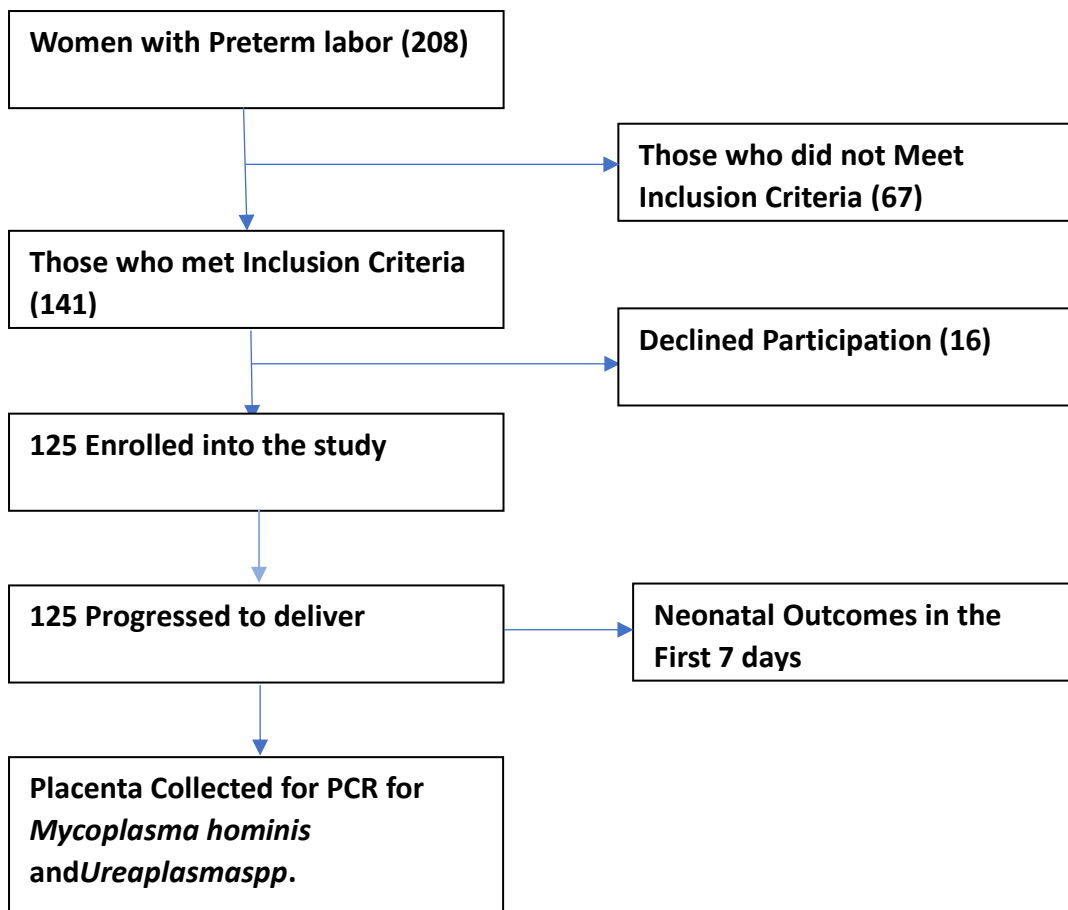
Women with Preterm labor (208)

Those who did not Meet Inclusion Criteria (67)

Those who met Inclusion Criteria (141)

Declined Participation (16)

125 Enrolled into the study

125 Progressed to deliver

Neonatal Outcomes in the First 7 days

Placenta Collected for PCR for *Mycoplasma hominis* and*Ureaplasmaspp*.